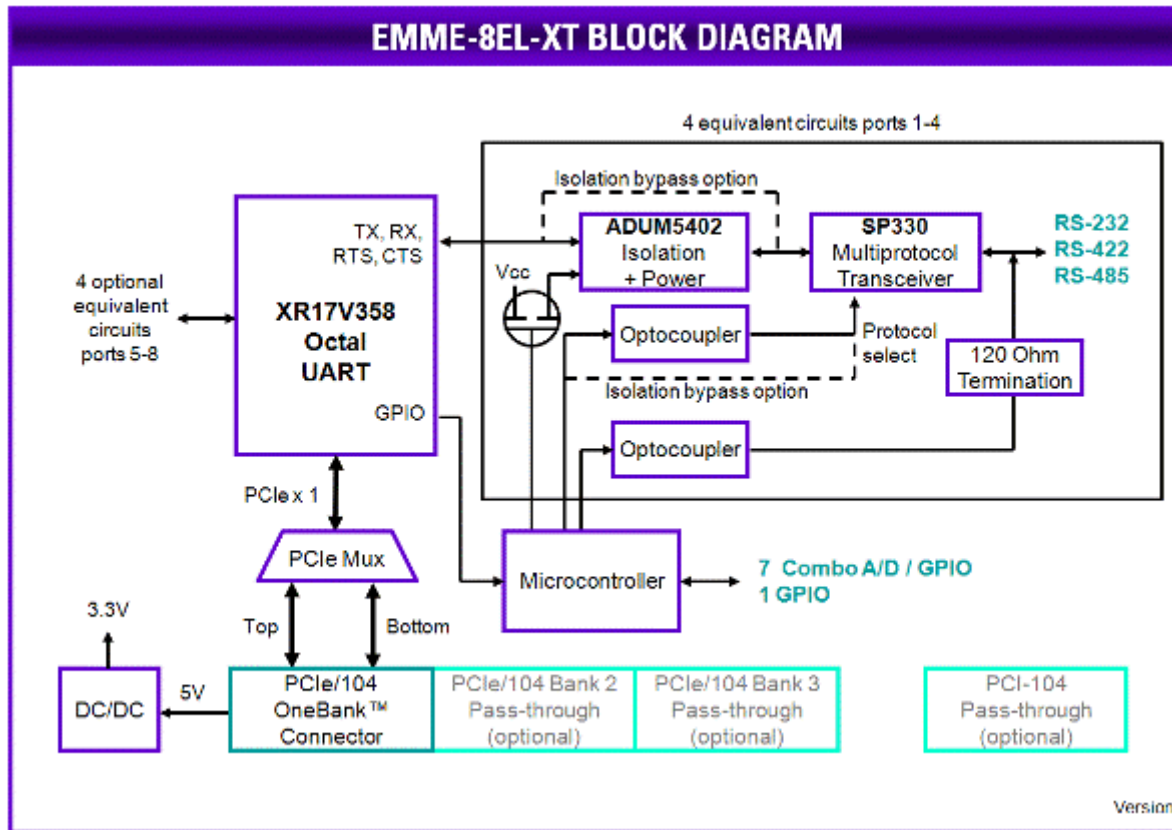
EMME-8EL-XT BLOCK DIAGRAM

4 equivalent circuits ports 1-4

Isolation bypass option

XR17V358 Octal UART

TX, RX, RTS, CTS

GPIO

4 optional equivalent circuits ports 5-8

ADUM5402 Isolation + Power

SP330 Multiprotocol Transceiver

RS-232
RS-422
RS-485

Vcc

Optocoupler

Protocol select

120 Ohm Termination

Isolation bypass option

Optocoupler

PCIe x 1

PCIe Mux

Microcontroller

7 Combo A/D / GPIO
1 GPIO

3.3V

Top

Bottom

DC/DC

5V

PCIe/104 OneBank™ Connector

PCIe/104 Bank 2 Pass-through (optional)

PCIe/104 Bank 3 Pass-through (optional)

PCI-104 Pass-through (optional)

Version